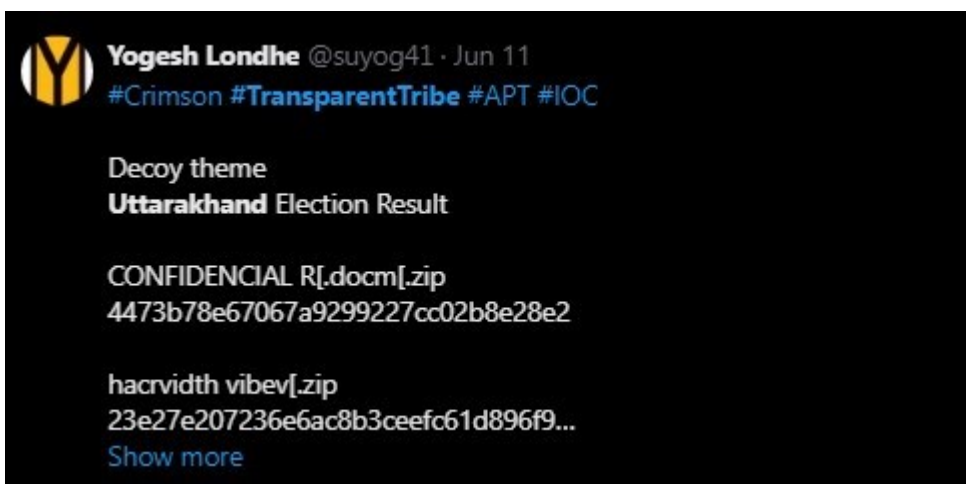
Yogesh Londhe @suyog41 · Jun 11
#Crimson #TransparentTribe #APT #IOC

Decoy theme
Uttarakhand Election Result

CONFIDENCIAL R[.docm[.zip
4473b78e67067a9299227cc02b8e28e2

hacrvidth vibev[.zip
23e27e207236e6ac8b3ceefc61d896f9...
Show more